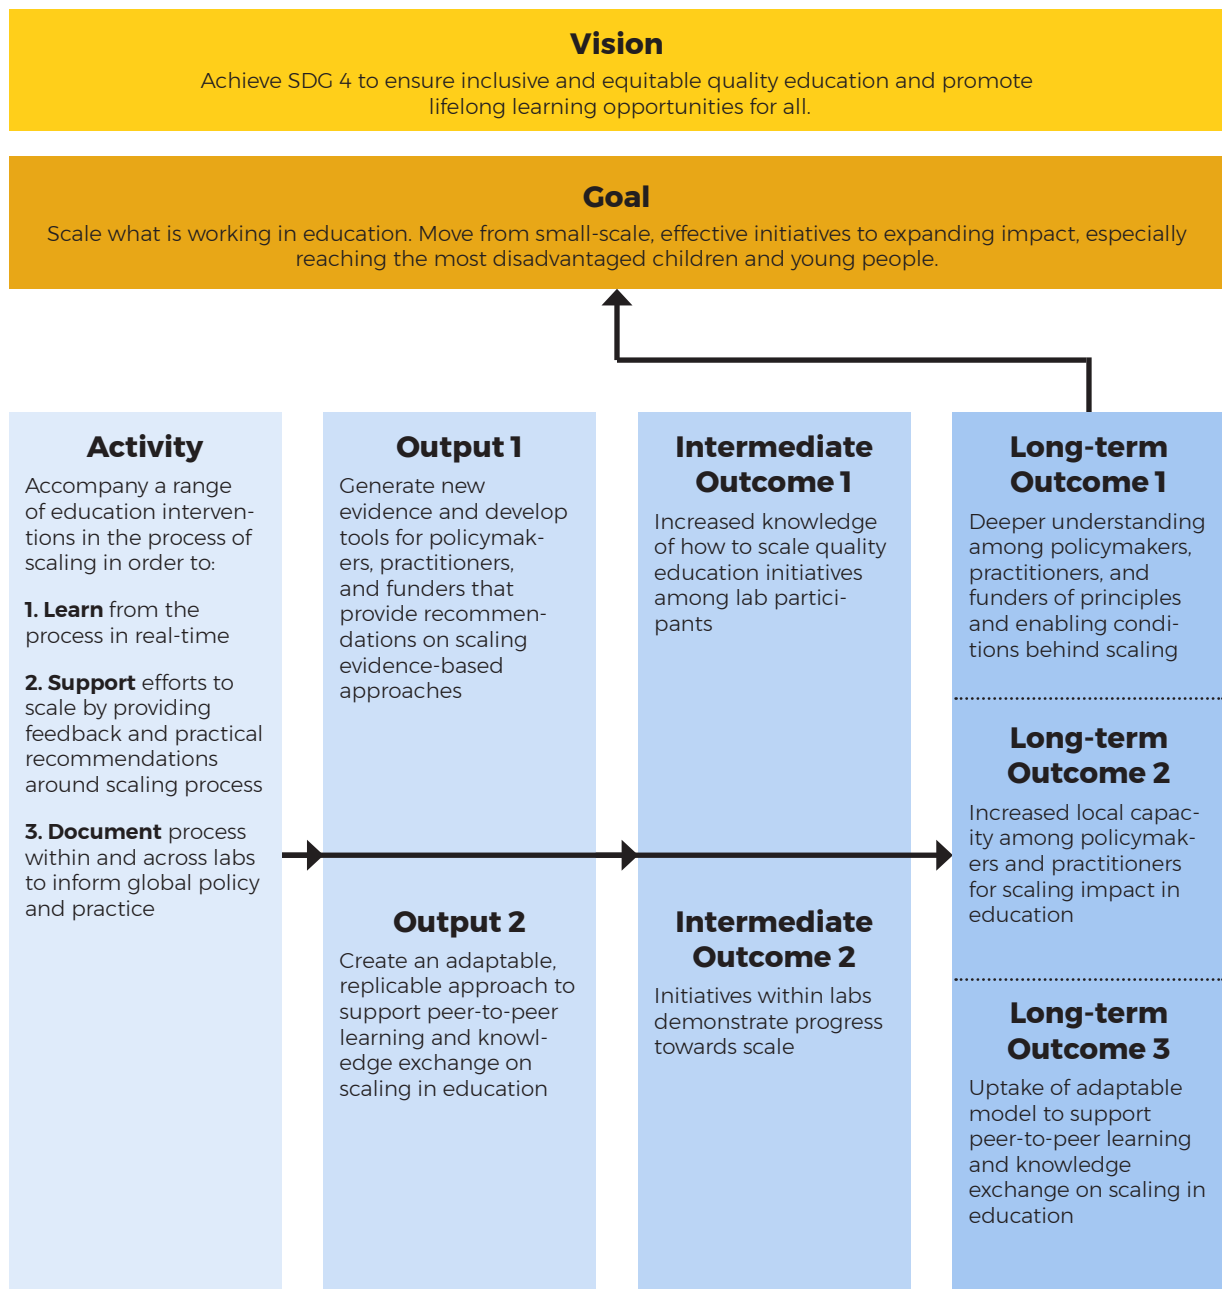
Vision
Achieve SDG 4 to ensure inclusive and equitable quality education and promote lifelong learning opportunities for all.

Goal
Scale what is working in education. Move from small-scale, effective initiatives to expanding impact, especially reaching the most disadvantaged children and young people.

Activity
Accompany a range of education interventions in the process of scaling in order to:

1. Learn from the process in real-time

2. Support efforts to scale by providing feedback and practical recommendations around scaling process

3. Document process within and across labs to inform global policy and practice

Output 1
Generate new evidence and develop tools for policymakers, practitioners, and funders that provide recommendations on scaling evidence-based approaches

Output 2
Create an adaptable, replicable approach to support peer-to-peer learning and knowledge exchange on scaling in education

Intermediate Outcome 1
Increased knowledge of how to scale quality education initiatives among lab participants

Intermediate Outcome 2
Initiatives within labs demonstrate progress towards scale

Long-term Outcome 1
Deeper understanding among policymakers, practitioners, and funders of principles and enabling conditions behind scaling

Long-term Outcome 2
Increased local capacity among policymakers and practitioners for scaling impact in education

Long-term Outcome 3
Uptake of adaptable model to support peer-to-peer learning and knowledge exchange on scaling in education